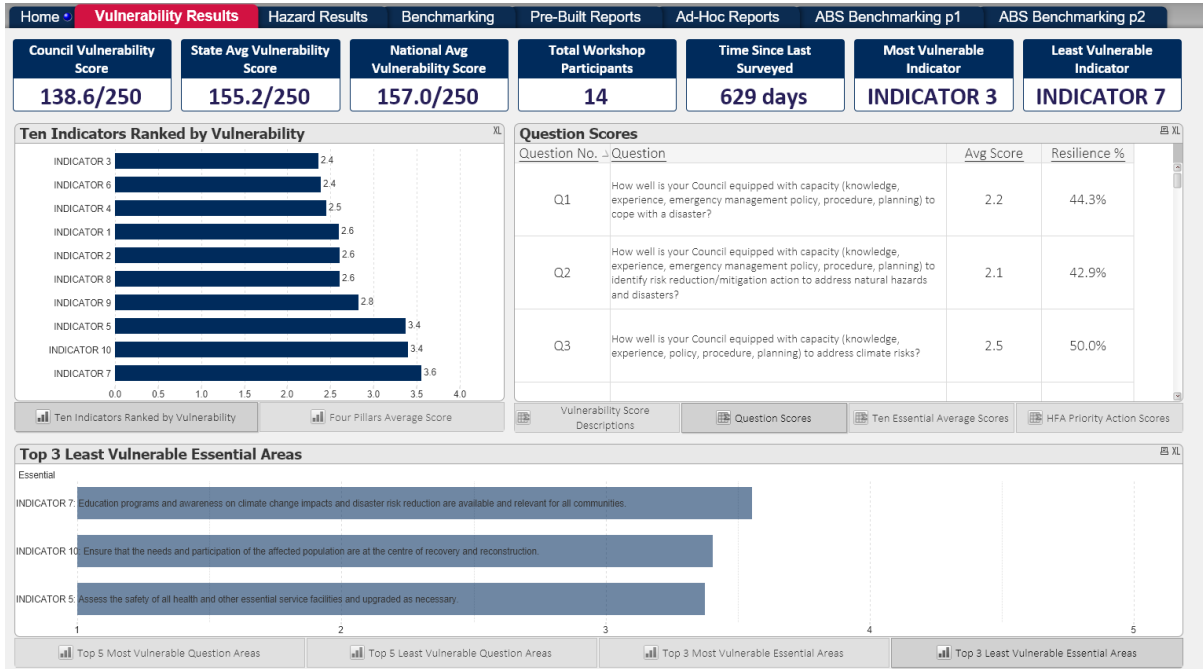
Home | Vulnerability Results | Hazard Results | Benchmarking | Pre-Built Reports | Ad-Hoc Reports | ABS Benchmarking p1 | ABS Benchmarking p2

Council Vulnerability Score
138.6/250

State Avg Vulnerability Score
155.2/250

National Avg Vulnerability Score
157.0/250

Total Workshop Participants
14

Time Since Last Surveyed
629 days

Most Vulnerable Indicator
INDICATOR 3

Least Vulnerable Indicator
INDICATOR 7

Ten Indicators Ranked by Vulnerability

XL

INDICATOR 3 2.4
INDICATOR 6 2.4
INDICATOR 4 2.5
INDICATOR 1 2.6
INDICATOR 2 2.6
INDICATOR 8 2.6
INDICATOR 9 2.8
INDICATOR 5 3.4
INDICATOR 10 3.4
INDICATOR 7 3.6

0.0 0.5 1.0 1.5 2.0 2.5 3.0 3.5 4.0

Ten Indicators Ranked by Vulnerability | Four Pillars Average Score

Question Scores

XL

| Question No. | Question | Avg Score | Resilience % |
|---|---|---|---|
| Q1 | How well is your Council equipped with capacity (knowledge, experience, emergency management policy, procedure, planning) to cope with a disaster? | 2.2 | 44.3% |
| Q2 | How well is your Council equipped with capacity (knowledge, experience, emergency management policy, procedure, planning) to identify risk reduction/mitigation action to address natural hazards and disasters? | 2.1 | 42.9% |
| Q3 | How well is your Council equipped with capacity (knowledge, experience, policy, procedure, planning) to address climate risks? | 2.5 | 50.0% |

Vulnerability Score Descriptions | Question Scores | Ten Essential Average Scores | HFA Priority Action Scores

Top 3 Least Vulnerable Essential Areas

XL

Essential

INDICATOR 7: Education programs and awareness on climate change impacts and disaster risk reduction are available and relevant for all communities.

INDICATOR 10: Ensure that the needs and participation of the affected population are at the centre of recovery and reconstruction.

INDICATOR 5: Assess the safety of all health and other essential service facilities and upgraded as necessary.

1 2 3 4 5

Top 5 Most Vulnerable Question Areas | Top 5 Least Vulnerable Question Areas | Top 3 Most Vulnerable Essential Areas | Top 3 Least Vulnerable Essential Areas